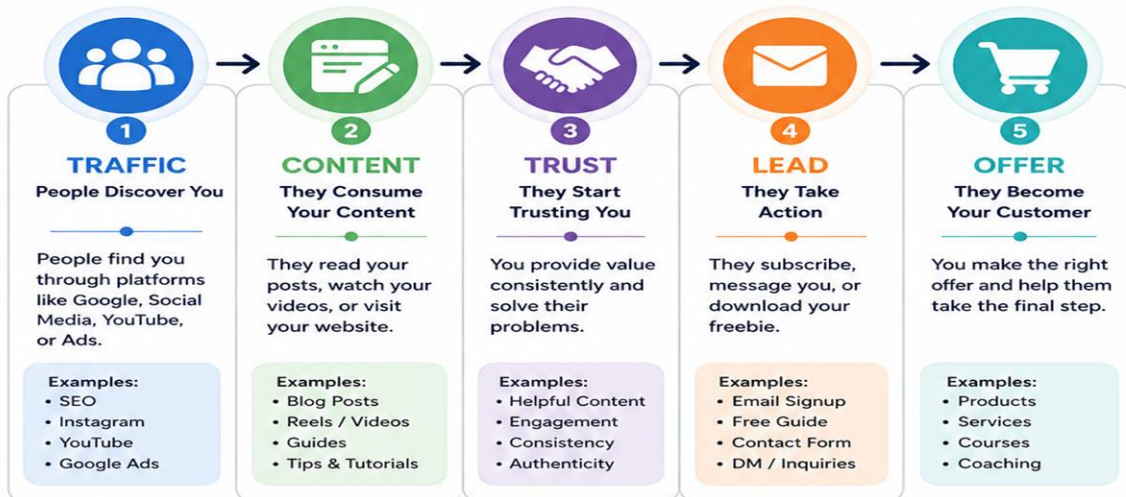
1
TRAFFIC
People Discover You

People find you through platforms like Google, Social Media, YouTube, or Ads.

Examples:
• SEO
• Instagram
• YouTube
• Google Ads

2
CONTENT
They Consume Your Content

They read your posts, watch your videos, or visit your website.

Examples:
• Blog Posts
• Reels / Videos
• Guides
• Tips & Tutorials

3
TRUST
They Start Trusting You

You provide value consistently and solve their problems.

Examples:
• Helpful Content
• Engagement
• Consistency
• Authenticity

4
LEAD
They Take Action

They subscribe, message you, or download your freebie.

Examples:
• Email Signup
• Free Guide
• Contact Form
• DM / Inquiries

5
OFFER
They Become Your Customer

You make the right offer and help them take the final step.

Examples:
• Products
• Services
• Courses
• Coaching